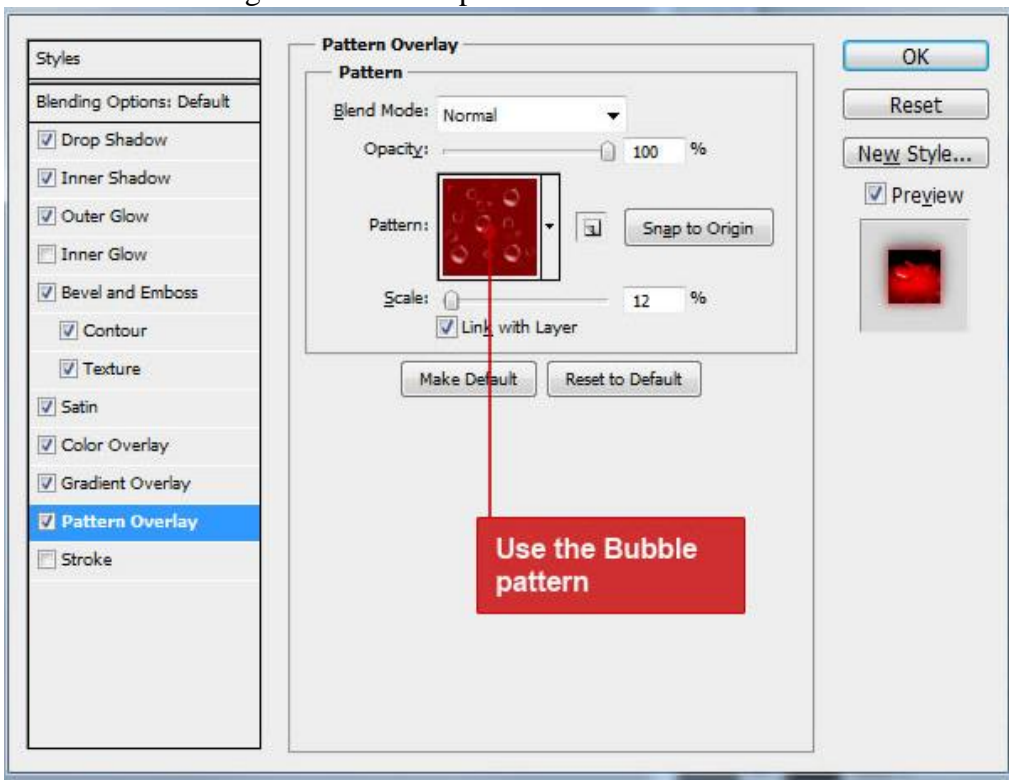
Styles

Blending Options: Default

Drop Shadow

Inner Shadow

Outer Glow

Inner Glow

Bevel and Emboss

Contour

Texture

Satin

Color Overlay

Gradient Overlay

Pattern Overlay

Stroke

Pattern Overlay

Pattern

Blend Mode: Normal

Opacity: 100 %

Pattern:

Snap to Origin

Scale: 12 %

Link with Layer

Make Default

Reset to Default

Use the Bubble pattern

OK

Reset

New Style...

Preview